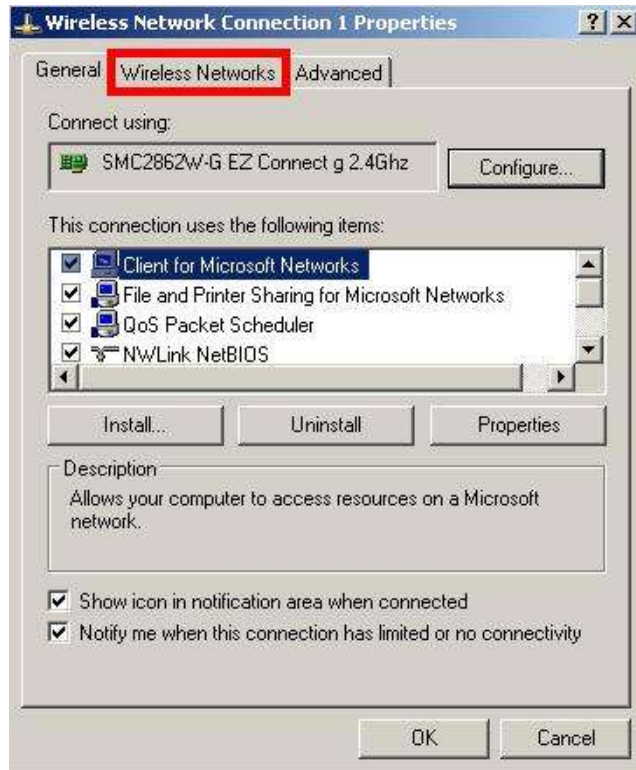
Wireless Network Connection 1 Properties

? X

General | Wireless Networks | Advanced

Connect using:

SMC2862W-G EZ Connect g 2.4Ghz

Configure...

This connection uses the following items:

Client for Microsoft Networks
File and Printer Sharing for Microsoft Networks
QoS Packet Scheduler
NWLink NetBIOS

Install... | Uninstall | Properties

Description

Allows your computer to access resources on a Microsoft network.

Show icon in notification area when connected

Notify me when this connection has limited or no connectivity

OK | Cancel